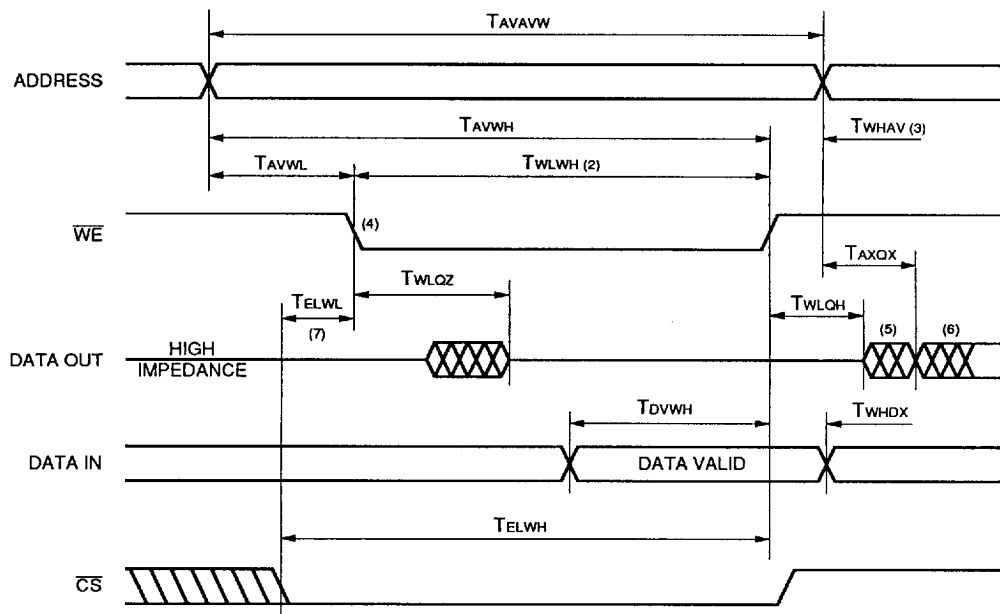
TAVAVW

ADDRESS

TAVWH

TWHAV (3)

TAVWL

TWLWH (2)

$\overline{WE}$

(4)

TAXQX

TWLQZ

TELWL

(7)

TWLQH

(5)

(6)

DATA OUT

HIGH IMPEDANCE

TDVWH

TWHDX

DATA IN

DATA VALID

TELWH

$\overline{CS}$